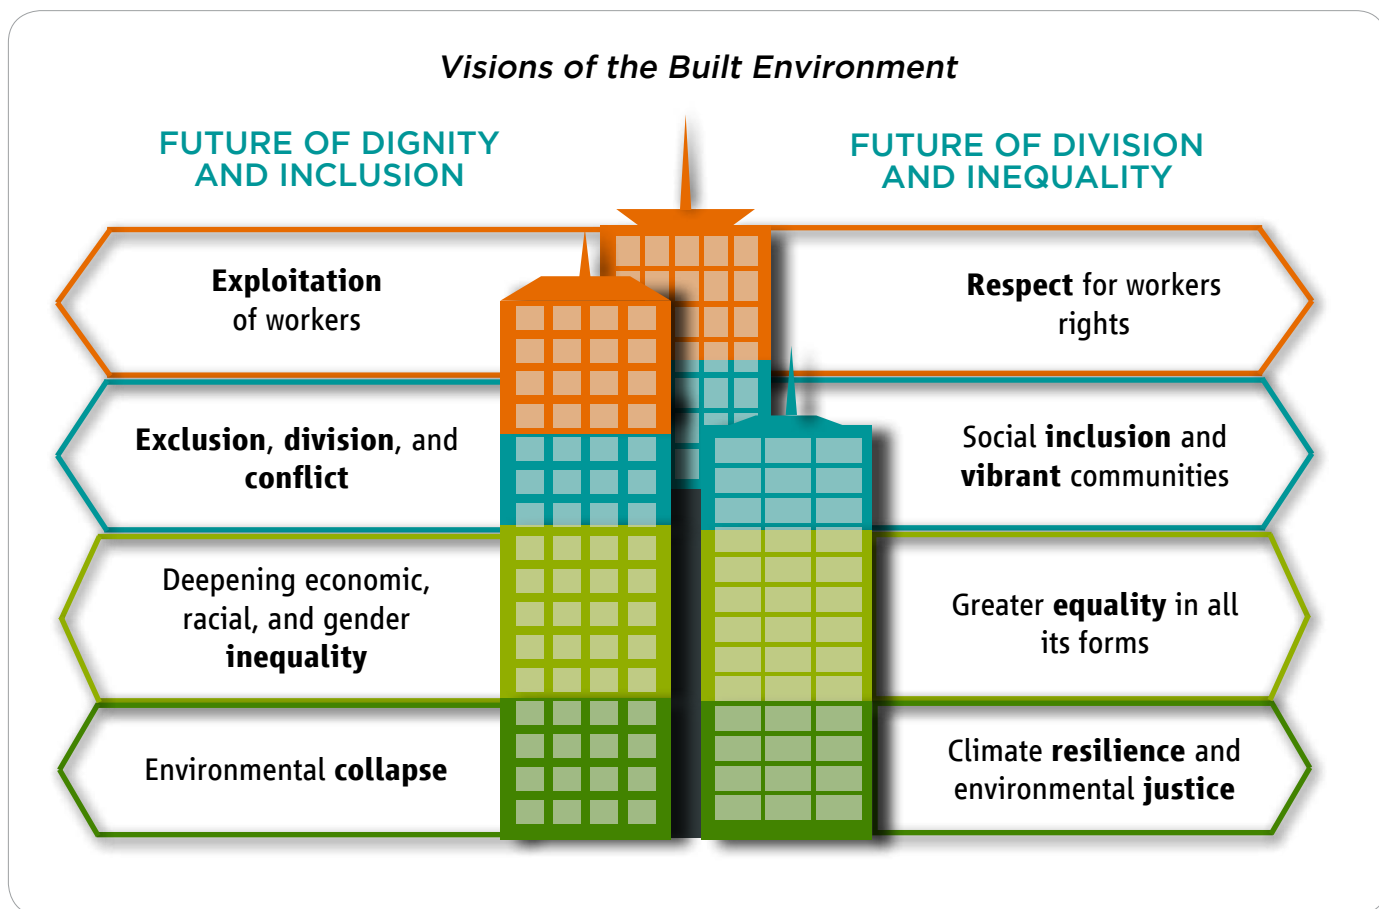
Visions of the Built Environment

FUTURE OF DIGNITY AND INCLUSION

FUTURE OF DIVISION AND INEQUALITY

Exploitation of workers

Respect for workers rights

Exclusion, division, and conflict

Social inclusion and vibrant communities

Deepening economic, racial, and gender inequality

Greater equality in all its forms

Environmental collapse

Climate resilience and environmental justice